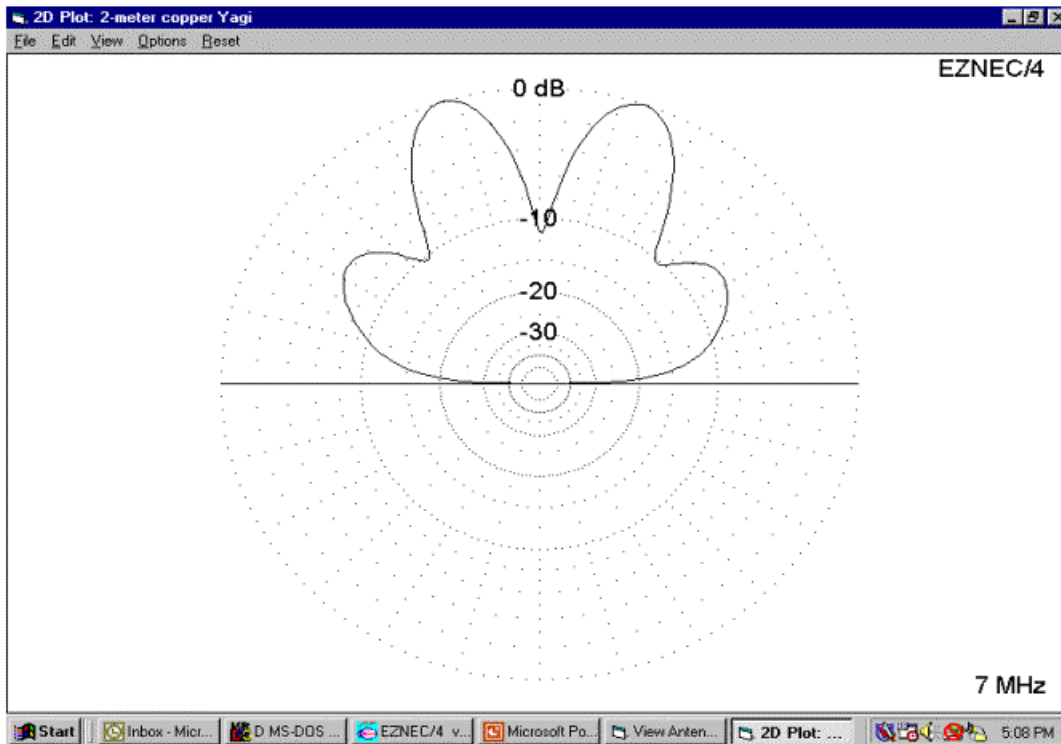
2D Plot: 2-meter copper Yagi

File Edit View Options Reset

EZNEC/4

0 dB

-10

-20

-30

7 MHz

Start | Inbox - Micr... | MS-DOS ... | EZNEC/4 v... | Microsoft Po... | View Anten... | 2D Plot: ... | 5:08 PM